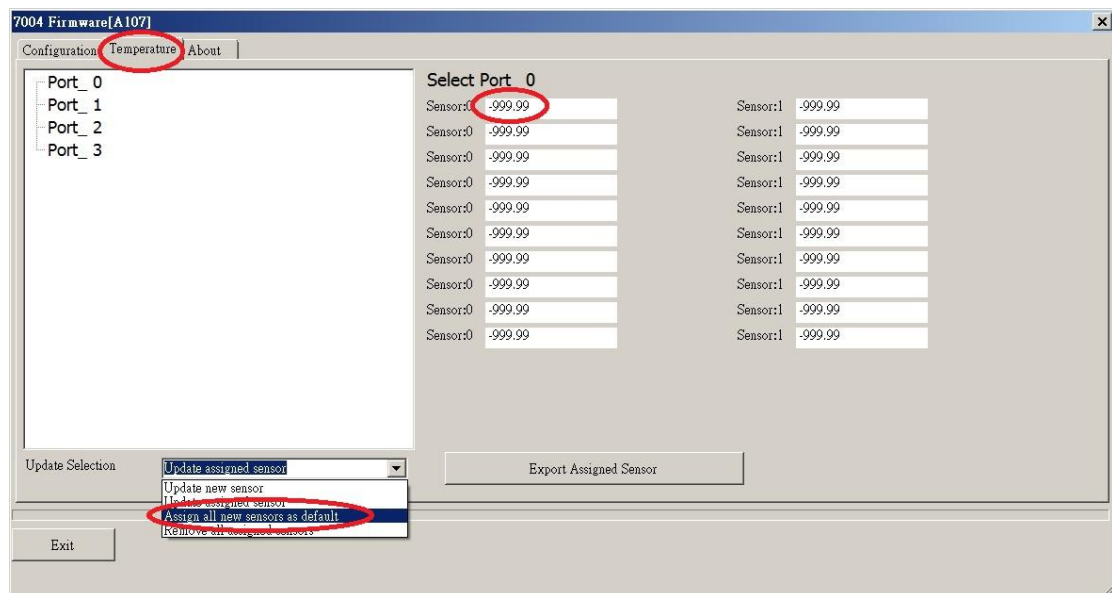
7004 Firmware[A107]

Configuration Temperature About

Port_ 0
Port_ 1
Port_ 2
Port_ 3

Select Port 0

Sensor:0 -999.99
Sensor:0 -999.99
Sensor:0 -999.99
Sensor:0 -999.99
Sensor:0 -999.99
Sensor:0 -999.99
Sensor:0 -999.99
Sensor:0 -999.99
Sensor:0 -999.99
Sensor:0 -999.99

Sensor:1 -999.99
Sensor:1 -999.99
Sensor:1 -999.99
Sensor:1 -999.99
Sensor:1 -999.99
Sensor:1 -999.99
Sensor:1 -999.99
Sensor:1 -999.99
Sensor:1 -999.99
Sensor:1 -999.99

Update Selection Update assigned sensor
Update new sensor
Update assigned sensor
Assign all new sensors as default
Remove all assigned sensors

Export Assigned Sensor

Exit